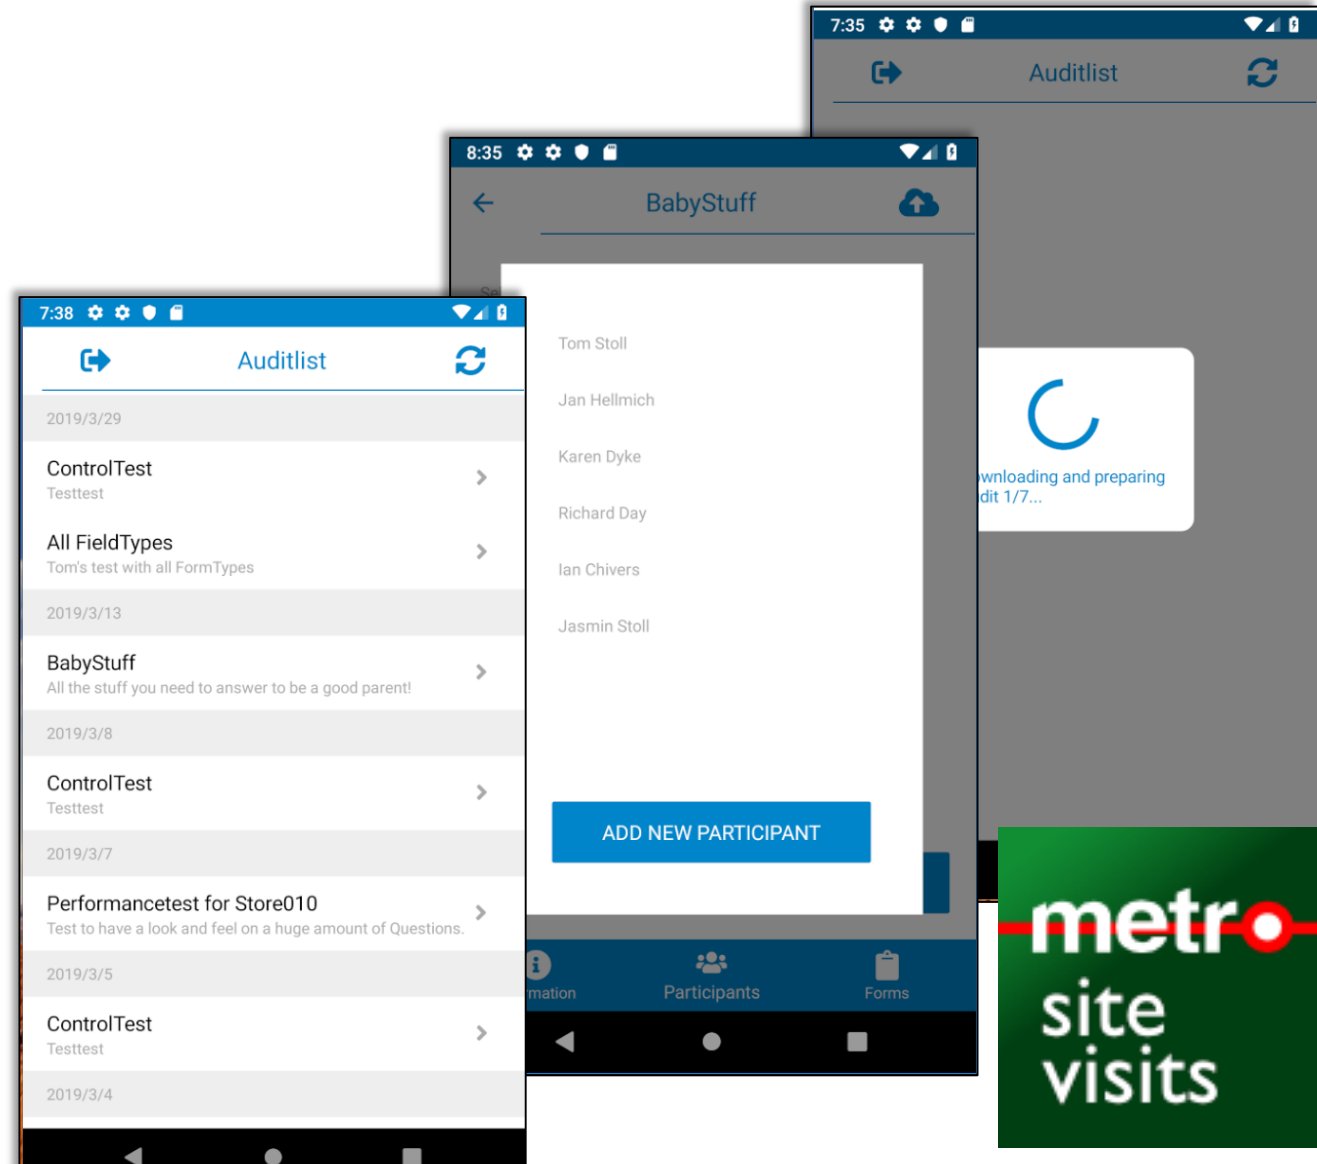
7:35

Auditlist

wnloading and preparing
dit 1/7...

8:35

BabyStuff

Se

Tom Stoll

Jan Hellmich

Karen Dyke

Richard Day

Ian Chivers

Jasmin Stoll

ADD NEW PARTICIPANT

mation

Participants

Forms

7:38

Auditlist

2019/3/29

ControlTest
Testtest

All FieldTypes
Tom's test with all FormTypes

2019/3/13

BabyStuff
All the stuff you need to answer to be a good parent!

2019/3/8

ControlTest
Testtest

2019/3/7

Performancetest for Store010
Test to have a look and feel on a huge amount of Questions.

2019/3/5

ControlTest
Testtest

2019/3/4

metro
site
visits